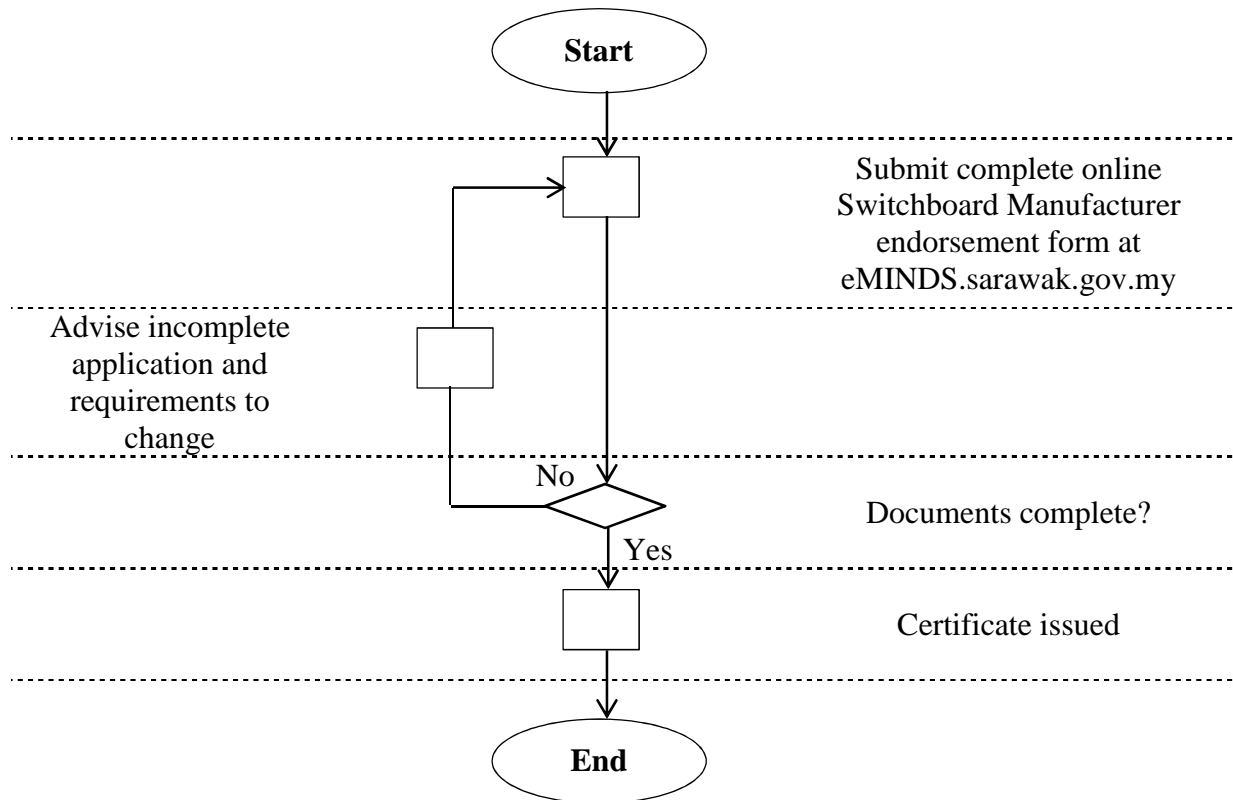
Start

Submit complete online Switchboard Manufacturer endorsement form at eMINDS.sarawak.gov.my

Advise incomplete application and requirements to change

No

Documents complete?

Yes

Certificate issued

End